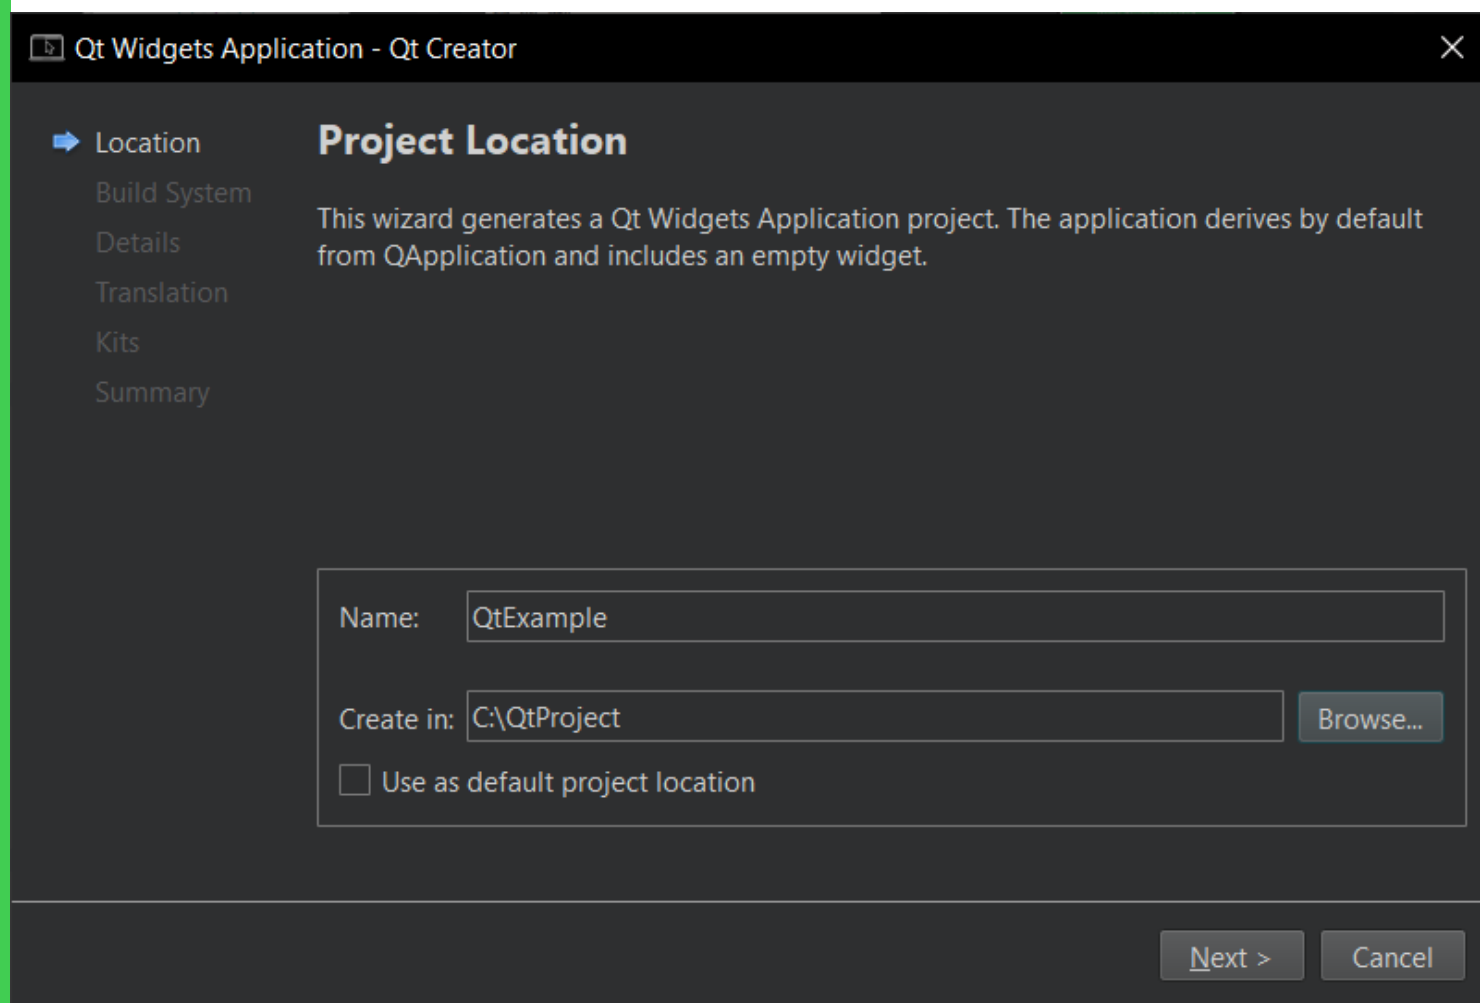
Qt Widgets Application - Qt Creator

Location
Build System
Details
Translation
Kits
Summary

Project Location

This wizard generates a Qt Widgets Application project. The application derives by default from QApplication and includes an empty widget.

Name: QtExample

Create in: C:\QtProject Browse...

Use as default project location

Next > Cancel